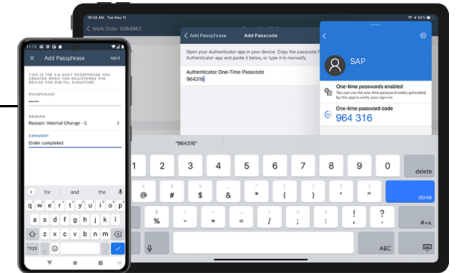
10:34 AM Thu May 11

Work Order: 4066862

Add Passphrase

Add Passcode

Open your Authenticator app on your device. Copy the passcode from the Authenticator app and paste it below, or type it in manually.

Authenticator One-Time Passcode

964316

SAP

One-time passwords enabled

One-time password code

964 316

"964316"

delete

@

#

$

&

*

(

)

'

"

done

%

-

+

=

/

;

:

,

.

?

#+=

ABC

ABC

Add Passphrase

NEXT

THIS IS A 4 DIGIT PASSPHRASE YOU CREATED WHEN YOU REGISTERED THE DEVICE FOR DIGITAL SIGNATURE.

PASSPHRASE

REASON

Reason: Internal Change - C

COMMENT

Order completed

for

and

the

q w e r t y u i o p

a s d f g h j k l

z x c v b n m

?123

,

.